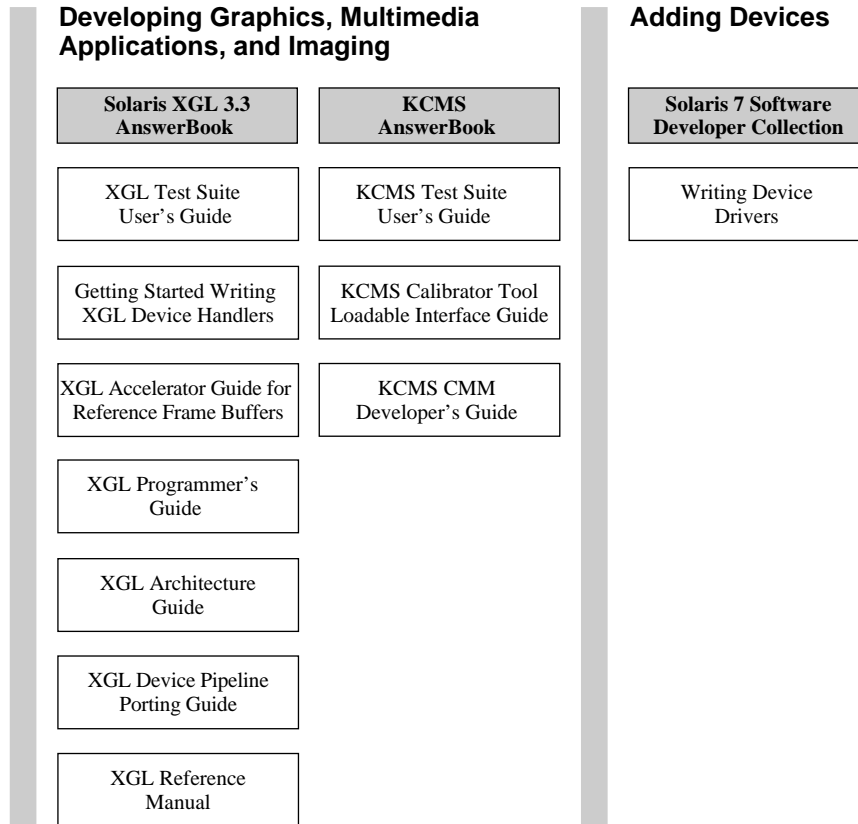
Developing Graphics, Multimedia Applications, and Imaging

Solaris XGL 3.3 AnswerBook

XGL Test Suite User's Guide

Getting Started Writing XGL Device Handlers

XGL Accelerator Guide for Reference Frame Buffers

XGL Programmer's Guide

XGL Architecture Guide

XGL Device Pipeline Porting Guide

XGL Reference Manual

KCMS AnswerBook

KCMS Test Suite User's Guide

KCMS Calibrator Tool Loadable Interface Guide

KCMS CMM Developer's Guide

Adding Devices

Solaris 7 Software Developer Collection

Writing Device Drivers